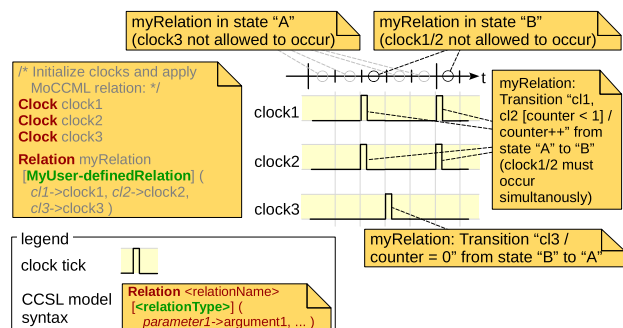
myRelation in state “A”
(clock3 not allowed to occur)

myRelation in state “B”
(clock1/2 not allowed to occur)

/* Initialize clocks and apply MoCCML relation: */
Clock clock1
Clock clock2
Clock clock3

Relation myRelation
[MyUser-definedRelation] (
cl1->clock1, cl2->clock2,
cl3->clock3 )

t

clock1

clock2

clock3

myRelation: Transition “cl1, cl2 [counter < 1] / counter++” from state “A” to “B” (clock1/2 must occur simultanously)

myRelation: Transition “cl3 / counter = 0” from state “B” to “A”

legend

clock tick

CCSL model syntax

Relation <relationName>
[<relationType>] (
parameter1->argument1, ... )